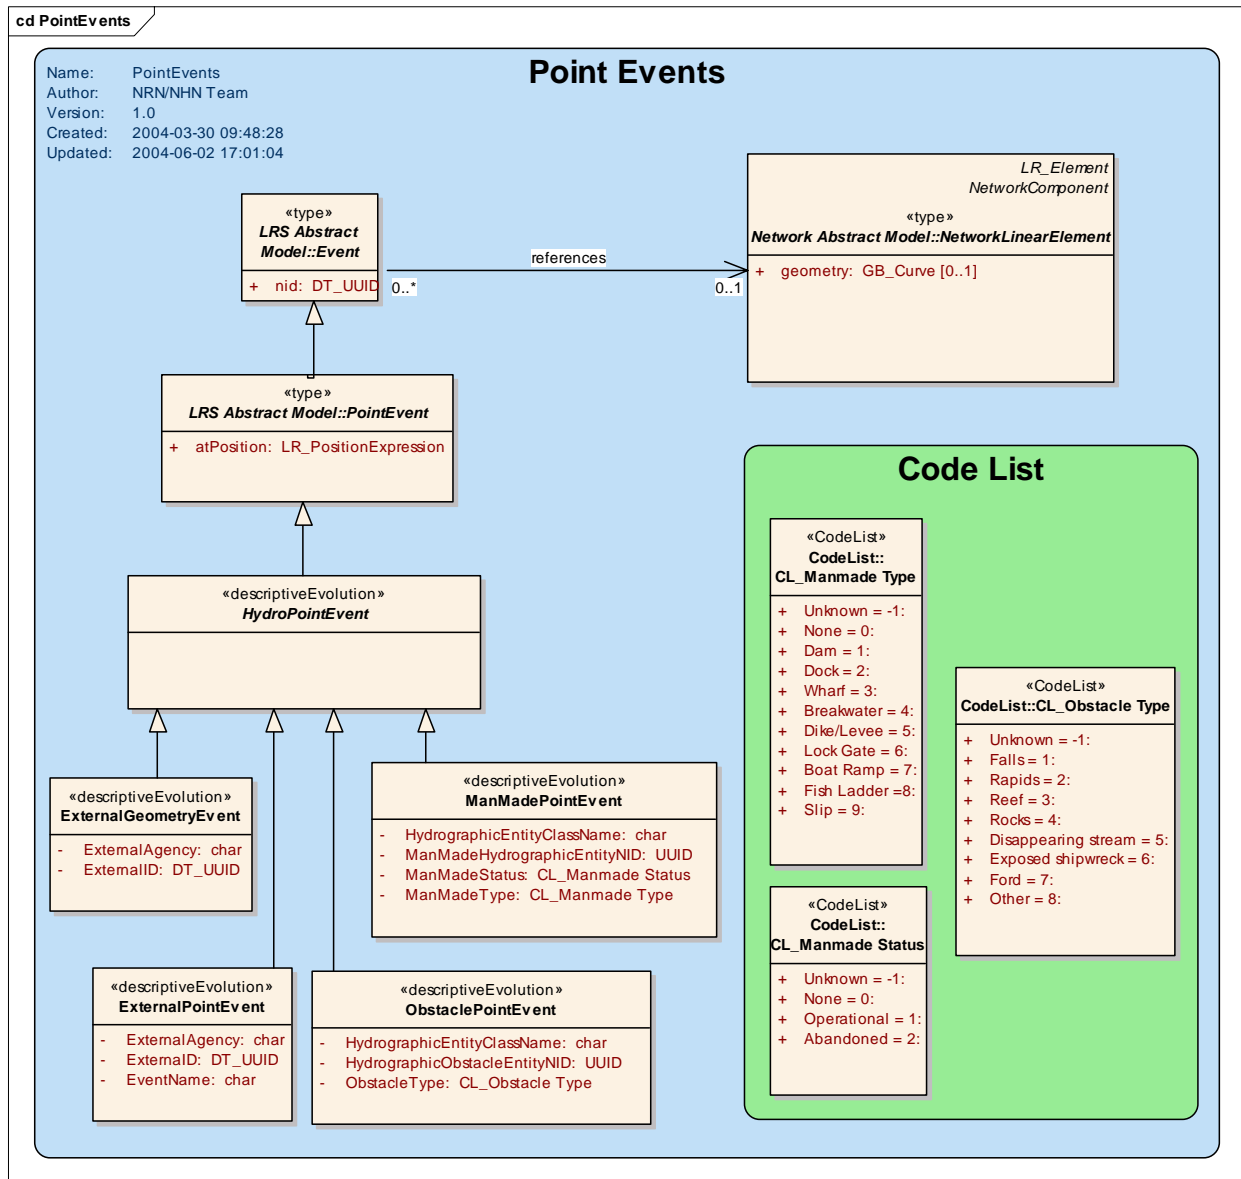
cd PointEvents

Point Events

Name: PointEvents
Author: NRN/NHN Team
Version: 1.0
Created: 2004-03-30 09:48:28
Updated: 2004-06-02 17:01:04

«type»
LRS Abstract Model::Event

+ nid: DT_UUID

references

0..*

0..1

LR_Element
NetworkComponent
«type»
Network Abstract Model::NetworkLinearElement

+ geometry: GB_Curve [0..1]

«type»
LRS Abstract Model::PointEvent

+ atPosition: LR_PositionExpression

«descriptiveEvolution»
HydroPointEvent

Code List

«CodeList»
CodeList::
CL_Manmade Type

+ Unknown = -1:
+ None = 0:
+ Dam = 1:
+ Dock = 2:
+ Wharf = 3:
+ Breakwater = 4:
+ Dike/Levee = 5:
+ Lock Gate = 6:
+ Boat Ramp = 7:
+ Fish Ladder =8:
+ Slip = 9:

«CodeList»
CodeList::CL_Obstacle Type

+ Unknown = -1:
+ Falls = 1:
+ Rapids = 2:
+ Reef = 3:
+ Rocks = 4:
+ Disappearing stream = 5:
+ Exposed shipwreck = 6:
+ Ford = 7:
+ Other = 8:

«CodeList»
CodeList::
CL_Manmade Status

+ Unknown = -1:
+ None = 0:
+ Operational = 1:
+ Abandoned = 2:

«descriptiveEvolution»
ExternalGeometryEvent

- ExternalAgency: char
- ExternalID: DT_UUID

«descriptiveEvolution»
ManMadePointEvent

- HydrographicEntityClassName: char
- ManMadeHydrographicEntityNID: UUID
- ManMadeStatus: CL_Manmade Status
- ManMadeType: CL_Manmade Type

«descriptiveEvolution»
ExternalPointEvent

- ExternalAgency: char
- ExternalID: DT_UUID
- EventName: char

«descriptiveEvolution»
ObstaclePointEvent

- HydrographicEntityClassName: char
- HydrographicObstacleEntityNID: UUID
- ObstacleType: CL_Obstacle Type